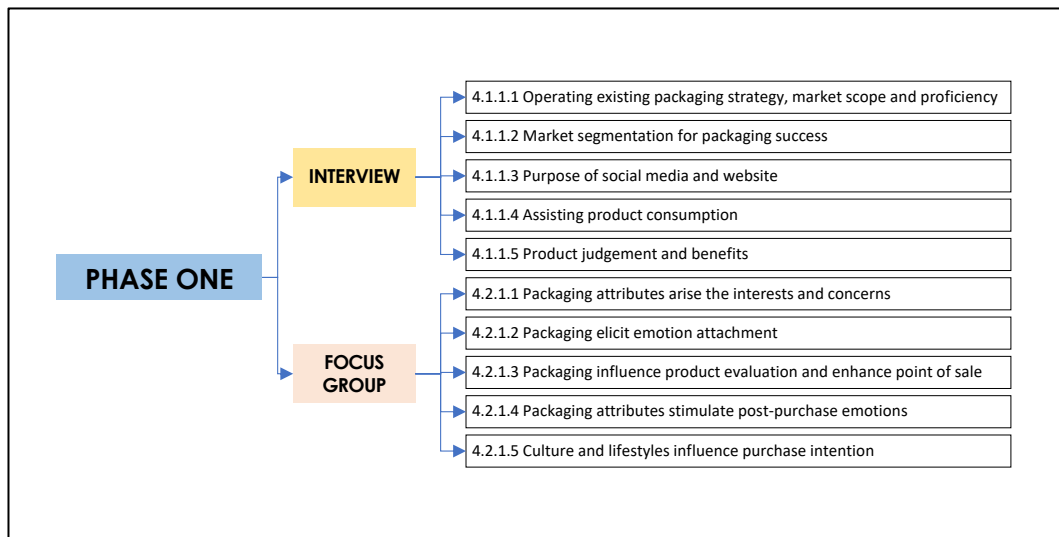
PHASE ONE

INTERVIEW

4.1.1.1 Operating existing packaging strategy, market scope and proficiency

4.1.1.2 Market segmentation for packaging success

4.1.1.3 Purpose of social media and website

4.1.1.4 Assisting product consumption

4.1.1.5 Product judgement and benefits

FOCUS GROUP

4.2.1.1 Packaging attributes arise the interests and concerns

4.2.1.2 Packaging elicit emotion attachment

4.2.1.3 Packaging influence product evaluation and enhance point of sale

4.2.1.4 Packaging attributes stimulate post-purchase emotions

4.2.1.5 Culture and lifestyles influence purchase intention